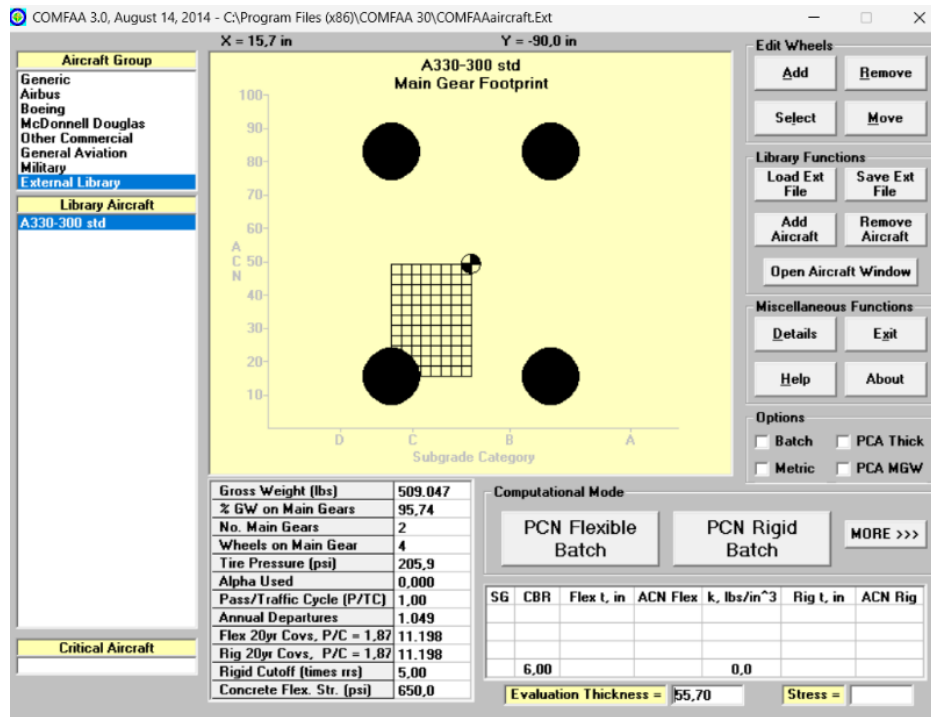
COMFAA 3.0, August 14, 2014 - C:\Program Files (x86)\COMFAA 30\COMFAAaircraft.Ext

Aircraft Group
Generic
Airbus
Boeing
McDonnell Douglas
Other Commercial
General Aviation
Military
External Library

Library Aircraft
A330-300 std

Critical Aircraft

X = 15,7 in
Y = -90,0 in

A330-300 std
Main Gear Footprint

100
90
80
70
60
50
40
30
20
10
A C N

D C B A
Subgrade Category

Edit Wheels
Add
Remove
Select
Move

Library Functions
Load Ext File
Save Ext File
Add Aircraft
Remove Aircraft
Open Aircraft Window

Miscellaneous Functions
Details
Exit
Help
About

Options
Batch
PCA Thick
Metric
PCA MGW

| Gross Weight (lbs) | 509.047 |
|---|---|
| % GW on Main Gears | 95,74 |
| No. Main Gears | 2 |
| Wheels on Main Gear | 4 |
| Tire Pressure (psi) | 205,9 |
| Alpha Used | 0,000 |
| Pass/Traffic Cycle (P/TC) | 1,00 |
| Annual Departures | 1.049 |
| Flex 20yr Covs, P/C = 1,87 | 11.198 |
| Rig 20yr Covs, P/C = 1,87 | 11.198 |
| Rigid Cutoff (times rrs) | 5,00 |
| Concrete Flex. Str. (psi) | 650,0 |

Computational Mode
PCN Flexible Batch
PCN Rigid Batch
MORE >>>

| SG | CBR | Flex t, in | ACN Flex | k, lbs/in^3 | Rig t, in | ACN Rig |
|---|---|---|---|---|---|---|
| | | | | | | |
| | | | | | | |
| | | | | | | |
| | 6,00 | | | 0,0 | | |

Evaluation Thickness = 55,70
Stress =